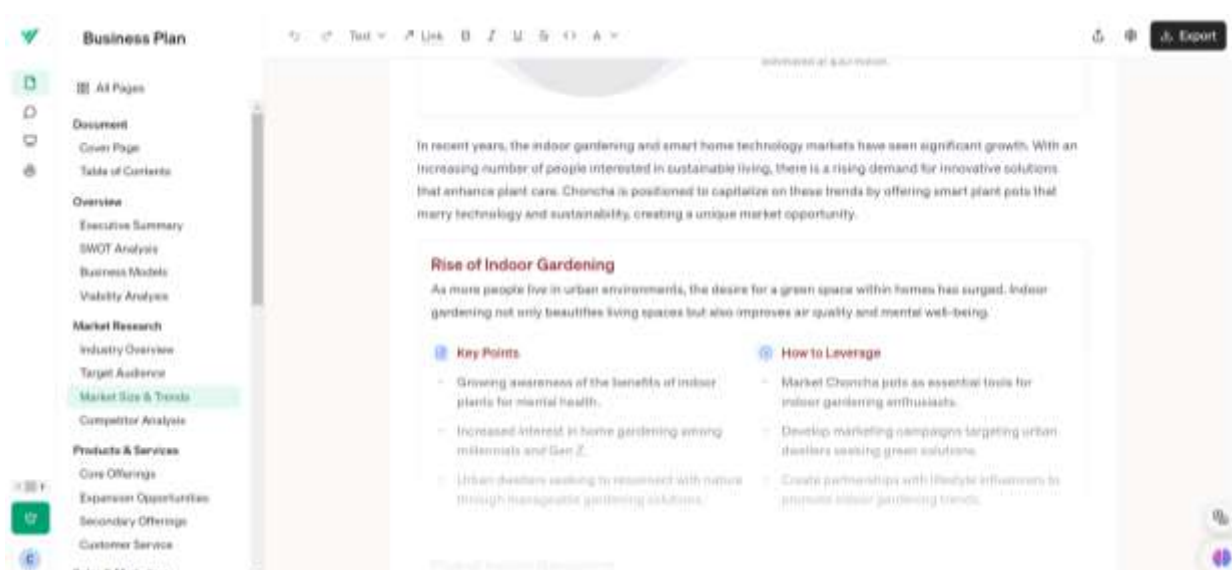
Business Plan

All Pages

Document
Cover Page
Table of Contents

Overview
Executive Summary
SWOT Analysis
Business Models
Viability Analysis

Market Research
Industry Overview
Target Audience
Market Size & Trends
Competitor Analysis

Products & Services
Core Offerings
Expansion Opportunities
Secondary Offerings
Customer Service

C

Text Link B I U S <> A

Export

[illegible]

In recent years, the indoor gardening and smart home technology markets have seen significant growth. With an increasing number of people interested in sustainable living, there is a rising demand for innovative solutions that enhance plant care. Choncha is positioned to capitalize on these trends by offering smart plant pots that marry technology and sustainability, creating a unique market opportunity.

Rise of Indoor Gardening

As more people live in urban environments, the desire for a green space within homes has surged. Indoor gardening not only beautifies living spaces but also improves air quality and mental well-being.

Key Points
- Growing awareness of the benefits of indoor plants for mental health.
- Increased interest in home gardening among millennials and Gen Z.
- Urban dwellers seeking to reconnect with nature through manageable gardening solutions.

How to Leverage
- Market Choncha pots as essential tools for indoor gardening enthusiasts.
- Develop marketing campaigns targeting urban dwellers seeking green solutions.
- Create partnerships with lifestyle influencers to promote indoor gardening trends.

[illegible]